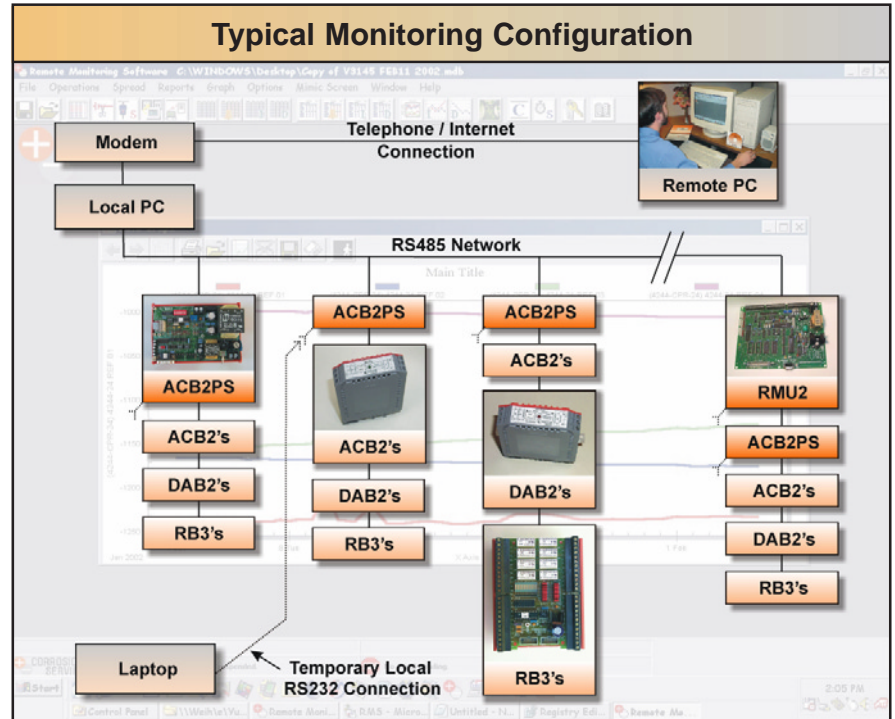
Typical Monitoring Configuration

Remote Monitoring Software C:\WINDOWS\Desktop\Copy of V3145 FEB11 2002.mdb

File Operations Spread Reports Graph Options Mimic Screen Window Help

Modem

Telephone / Internet Connection

Remote PC

Local PC

RS485 Network

Main Title

ACB2PS

ACB2's

DAB2's

RB3's

ACB2PS

ACB2's

DAB2's

RB3's

ACB2PS

ACB2's

DAB2's

RB3's

RMU2

ACB2PS

ACB2's

DAB2's

RB3's

Jan 2002

1 Feb

Laptop

Temporary Local RS232 Connection

Start

Control Panel

Remote Moni...

RMS - Micro...

Untitled - N...

Registry Edi...

Remote Mo...

2:05 PM